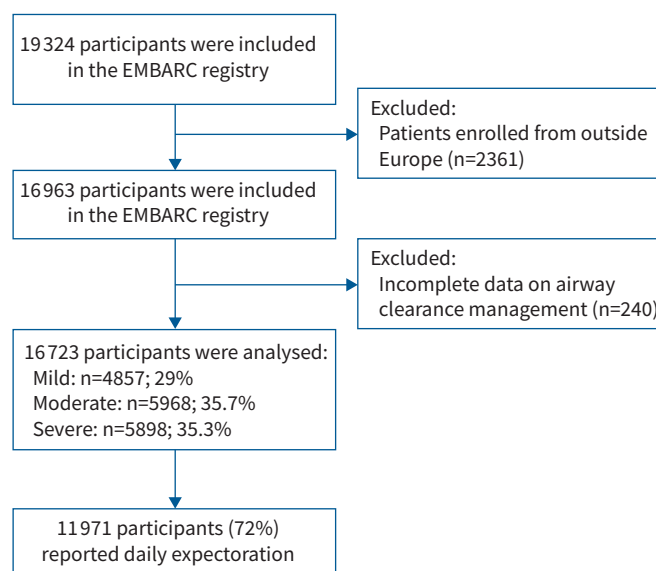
19324 participants were included in the EMBARC registry

Excluded:
Patients enrolled from outside Europe (n=2361)

16963 participants were included in the EMBARC registry

Excluded:
Incomplete data on airway clearance management (n=240)

16723 participants were analysed:
Mild: n=4857; 29%
Moderate: n=5968; 35.7%
Severe: n=5898; 35.3%

11971 participants (72%) reported daily expectoration